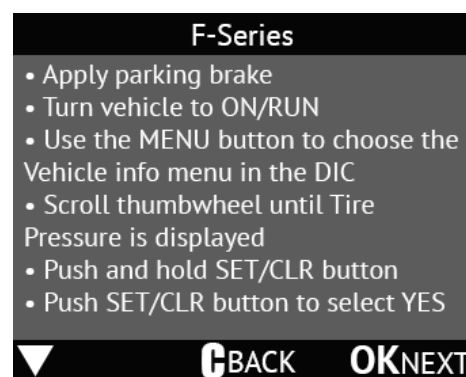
F-Series

• Apply parking brake
• Turn vehicle to ON/RUN
• Use the MENU button to choose the Vehicle info menu in the DIC
• Scroll thumbwheel until Tire Pressure is displayed
• Push and hold SET/CLR button
• Push SET/CLR button to select YES

▼ CBACK OKNEXT